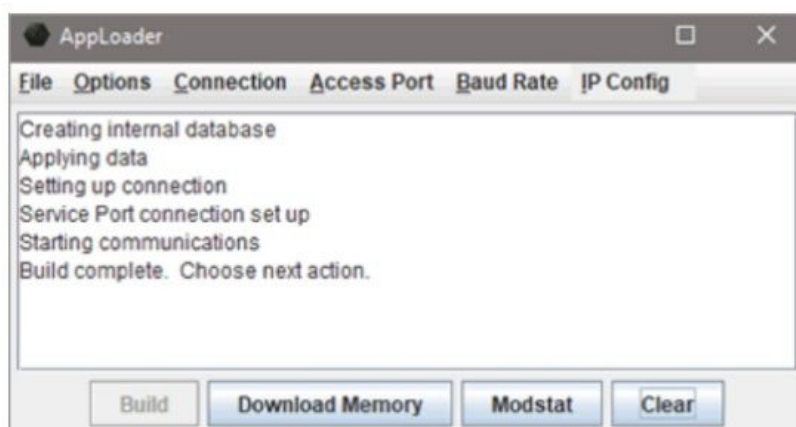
AppLoader

File Options Connection Access Port Baud Rate IP Config

Creating internal database
Applying data
Setting up connection
Service Port connection set up
Starting communications
Build complete. Choose next action.

Build Download Memory Modstat Clear